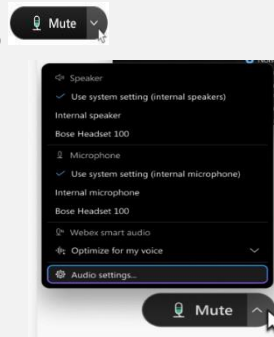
Mute

Speaker
✓ Use system setting (internal speakers)
Internal speaker
Bose Headset 100

Microphone
✓ Use system setting (internal microphone)
Internal microphone
Bose Headset 100

Webex smart audio
Optimize for my voice

Audio settings...

Mute